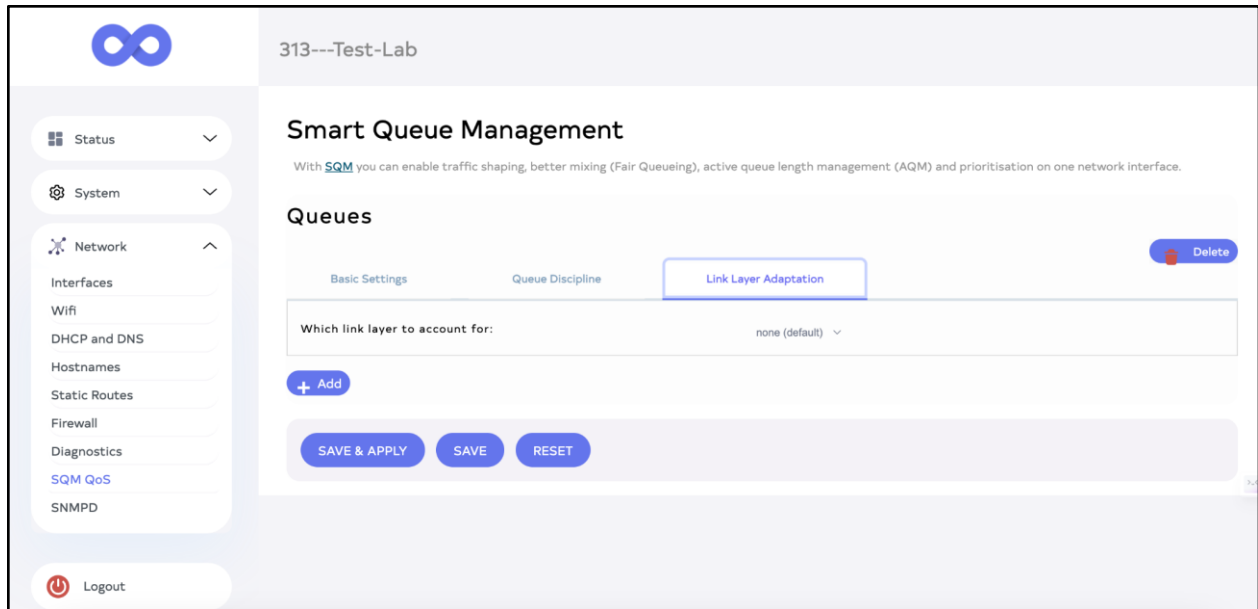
313---Test-Lab

Status

System

Network

Interfaces

Wifi

DHCP and DNS

Hostnames

Static Routes

Firewall

Diagnostics

SQM QoS

SNMPD

Logout

Smart Queue Management

With SQM you can enable traffic shaping, better mixing (Fair Queueing), active queue length management (AQM) and prioritisation on one network interface.

Queues

Delete

Basic Settings

Queue Discipline

Link Layer Adaptation

Which link layer to account for:

none (default)

Add

SAVE & APPLY

SAVE

RESET